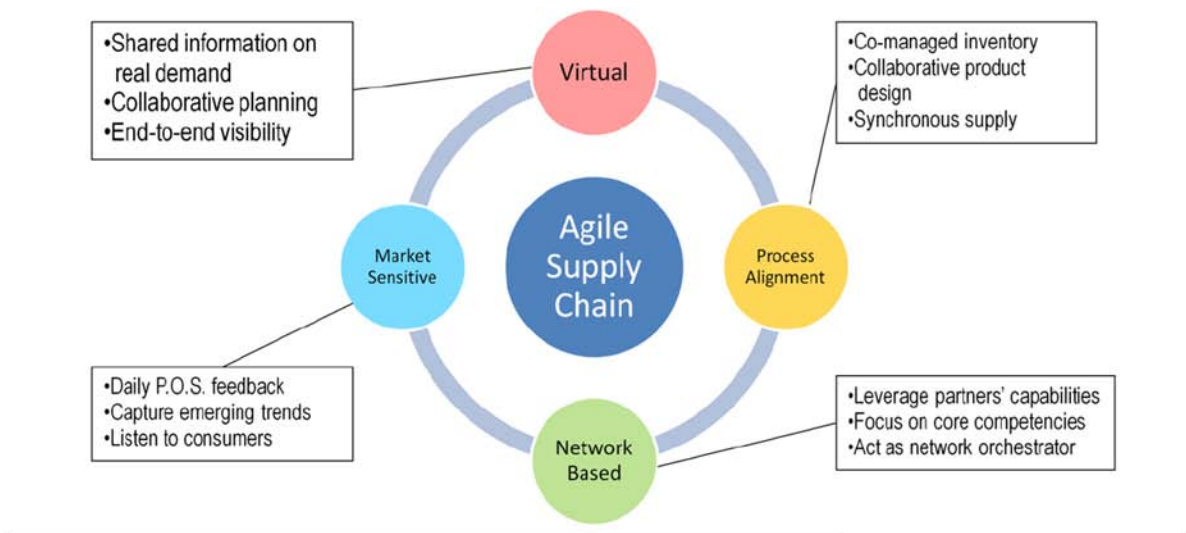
•Shared information on real demand
•Collaborative planning
•End-to-end visibility

Virtual

•Co-managed inventory
•Collaborative product design
•Synchronous supply

Market Sensitive

Agile Supply Chain

Process Alignment

•Daily P.O.S. feedback
•Capture emerging trends
•Listen to consumers

Network Based

•Leverage partners' capabilities
•Focus on core competencies
•Act as network orchestrator